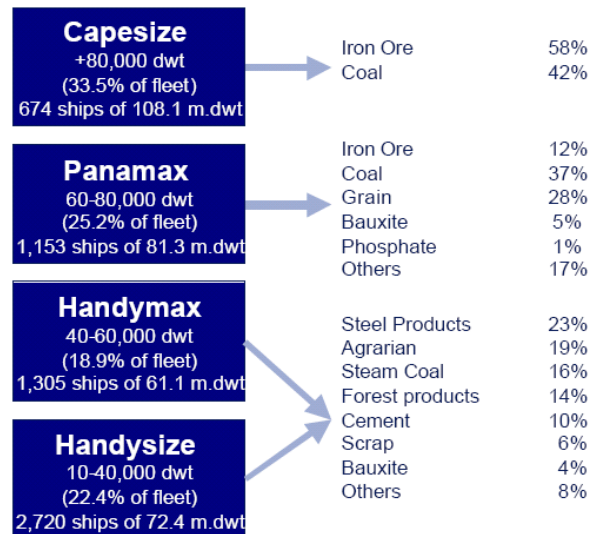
Capesize
+80,000 dwt
(33.5% of fleet)
674 ships of 108.1 m.dwt

| | |
|---|---|
| Iron Ore | 58% |
| Coal | 42% |

Panamax
60-80,000 dwt
(25.2% of fleet)
1,153 ships of 81.3 m.dwt

| | |
|---|---|
| Iron Ore | 12% |
| Coal | 37% |
| Grain | 28% |
| Bauxite | 5% |
| Phosphate | 1% |
| Others | 17% |

Handymax
40-60,000 dwt
(18.9% of fleet)
1,305 ships of 61.1 m.dwt

Handysize
10-40,000 dwt
(22.4% of fleet)
2,720 ships of 72.4 m.dwt

| | |
|---|---|
| Steel Products | 23% |
| Agrarian | 19% |
| Steam Coal | 16% |
| Forest products | 14% |
| Cement | 10% |
| Scrap | 6% |
| Bauxite | 4% |
| Others | 8% |